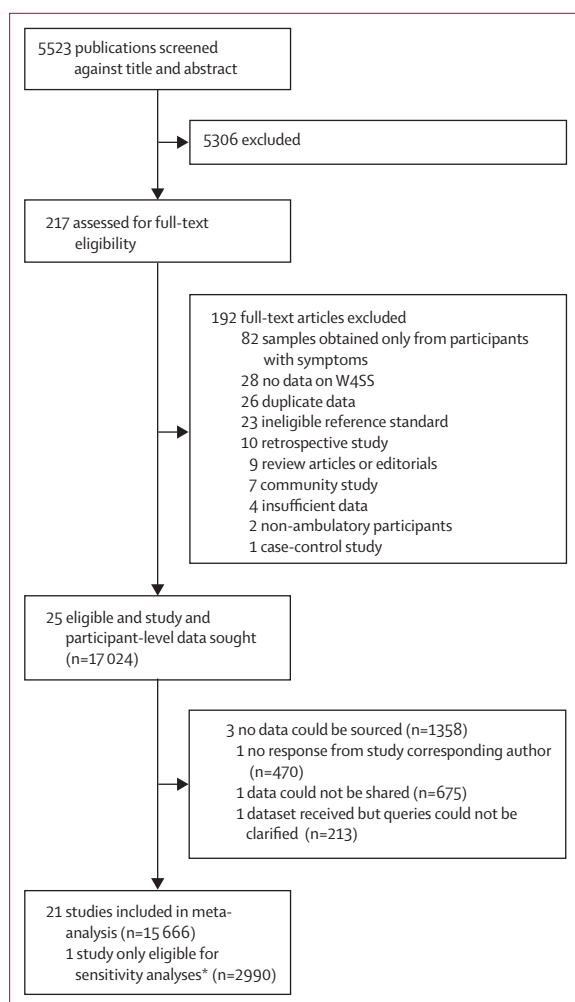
5523 publications screened against title and abstract

5306 excluded

217 assessed for full-text eligibility

192 full-text articles excluded
82 samples obtained only from participants with symptoms
28 no data on W4SS
26 duplicate data
23 ineligible reference standard
10 retrospective study
9 review articles or editorials
7 community study
4 insufficient data
2 non-ambulatory participants
1 case-control study

25 eligible and study and participant-level data sought (n=17 024)

3 no data could be sourced (n=1358)
1 no response from study corresponding author (n=470)
1 data could not be shared (n=675)
1 dataset received but queries could not be clarified (n=213)

21 studies included in meta-analysis (n=15 666)
1 study only eligible for sensitivity analyses* (n=2990)